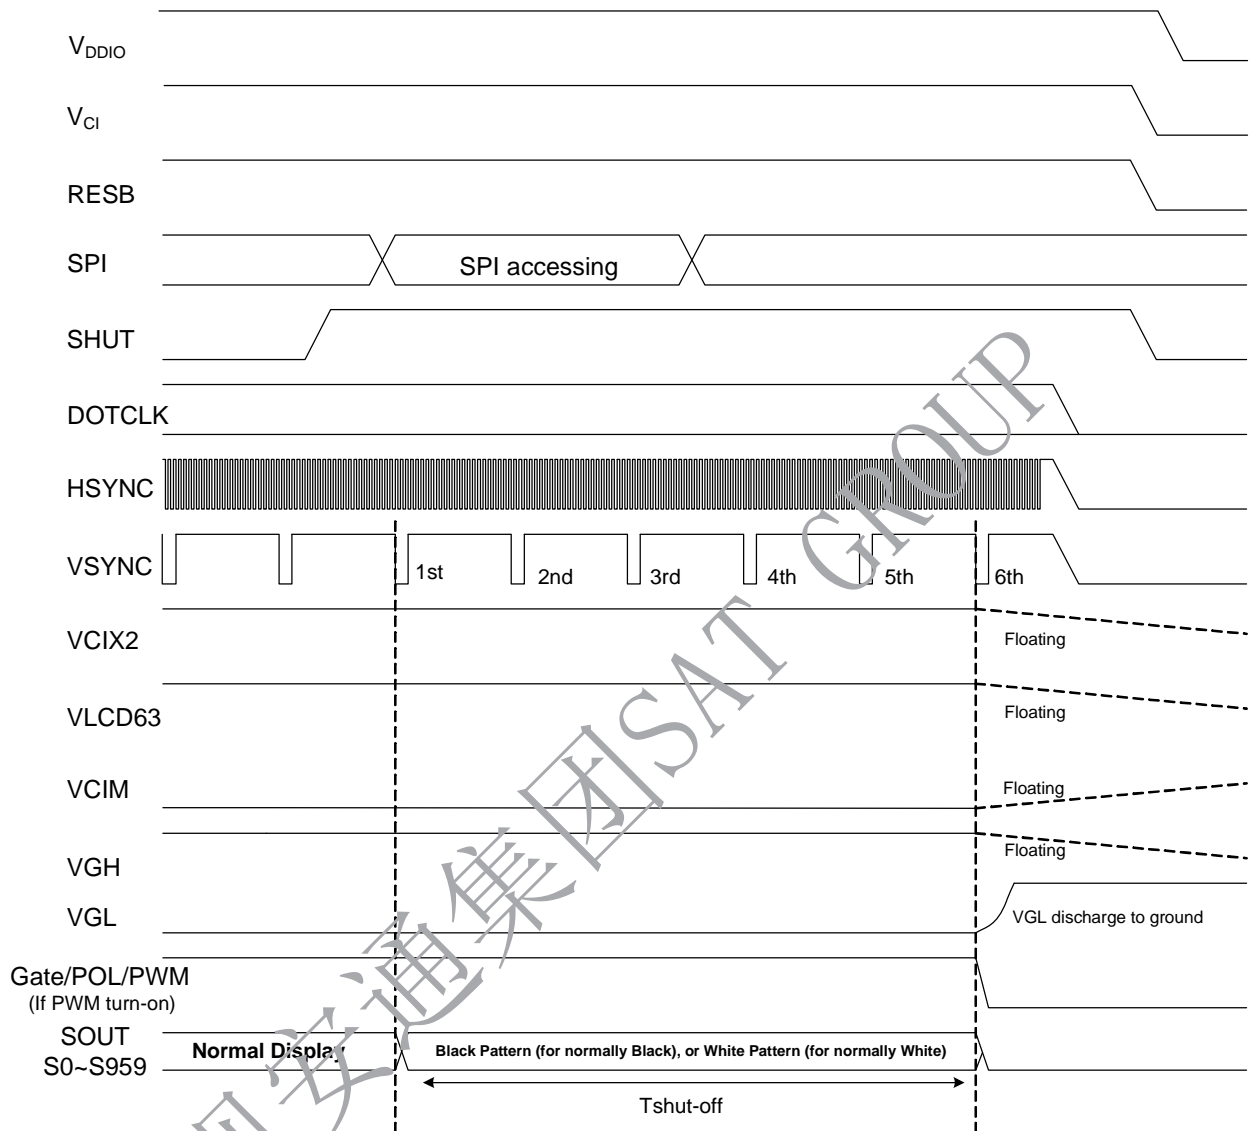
$V_{DDIO}$

$V_{CI}$

RESB

SPI

SPI accessing

SHUT

DOTCLK

HSYNC

VSYNC

1st

2nd

3rd

4th

5th

6th

VCIX2

Floating

VLCD63

Floating

VCIM

Floating

VGH

Floating

VGL

VGL discharge to ground

Gate/POL/PWM
(If PWM turn-on)

SOUT
S0~S959

Normal Display

Black Pattern (for normally Black), or White Pattern (for normally White)

Tshut-off

通集团SAT GROUP